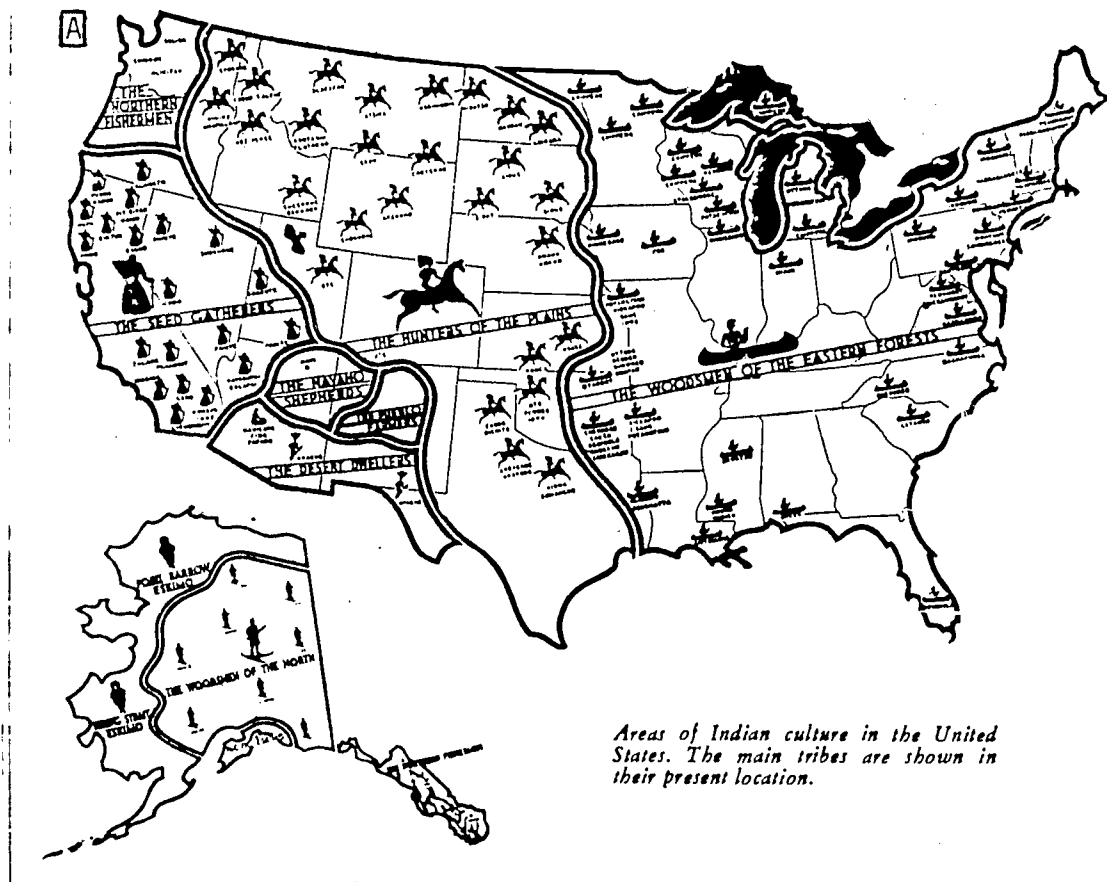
A

THE NORTHERN FISHERMEN

THE SEED GATHERERS

THE HUNTERS OF THE PLAINS

THE NAVAHO SHEPHERDS

THE PUEBLO FARMERS

THE DESERT DWELLERS

THE WOODSMEN OF THE EASTERN FORESTS

POINT BARROW ESKIMO

THE WOODSMEN OF THE NORTH

BERING STRAIT ESKIMO

Areas of Indian culture in the United States. The main tribes are shown in their present location.